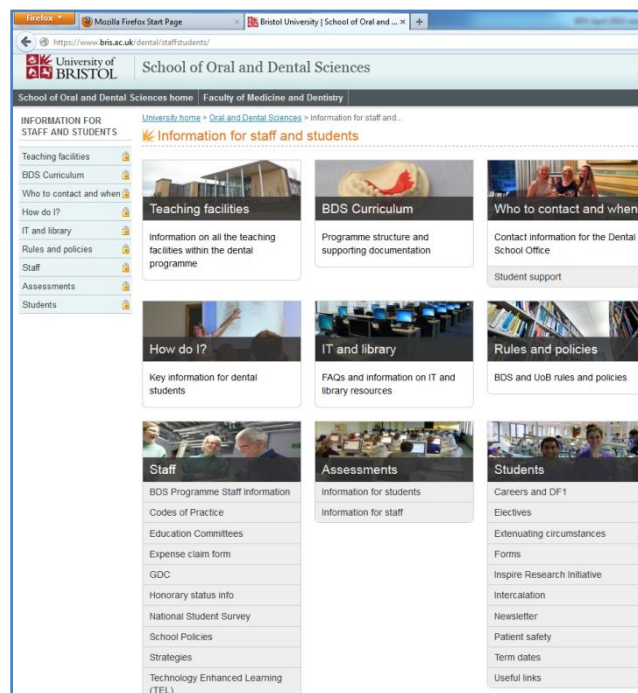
Firefox

Mozilla Firefox Start Page

Bristol University | School of Oral and ...

https://www.bris.ac.uk/dental/staffstudents/

University of BRISTOL

School of Oral and Dental Sciences

School of Oral and Dental Sciences home | Faculty of Medicine and Dentistry

INFORMATION FOR STAFF AND STUDENTS

Teaching facilities
BDS Curriculum
Who to contact and when
How do I?
IT and library
Rules and policies
Staff
Assessments
Students

University home > Oral and Dental Sciences > Information for staff and...

Information for staff and students

Teaching facilities
Information on all the teaching facilities within the dental programme

BDS Curriculum
Programme structure and supporting documentation

Who to contact and when
Contact information for the Dental School Office
Student support

How do I?
Key information for dental students

IT and library
FAQs and information on IT and library resources

Rules and policies
BDS and UoB rules and policies

Staff
BDS Programme Staff Information
Codes of Practice
Education Committees
Expense claim form
GDC
Honorary status info
National Student Survey
School Policies
Strategies
Technology Enhanced Learning (TEL)

Assessments
Information for students
Information for staff

Students
Careers and DF1
Electives
Extenuating circumstances
Forms
Inspire Research Initiative
Intercalation
Newsletter
Patient safety
Term dates
Useful links